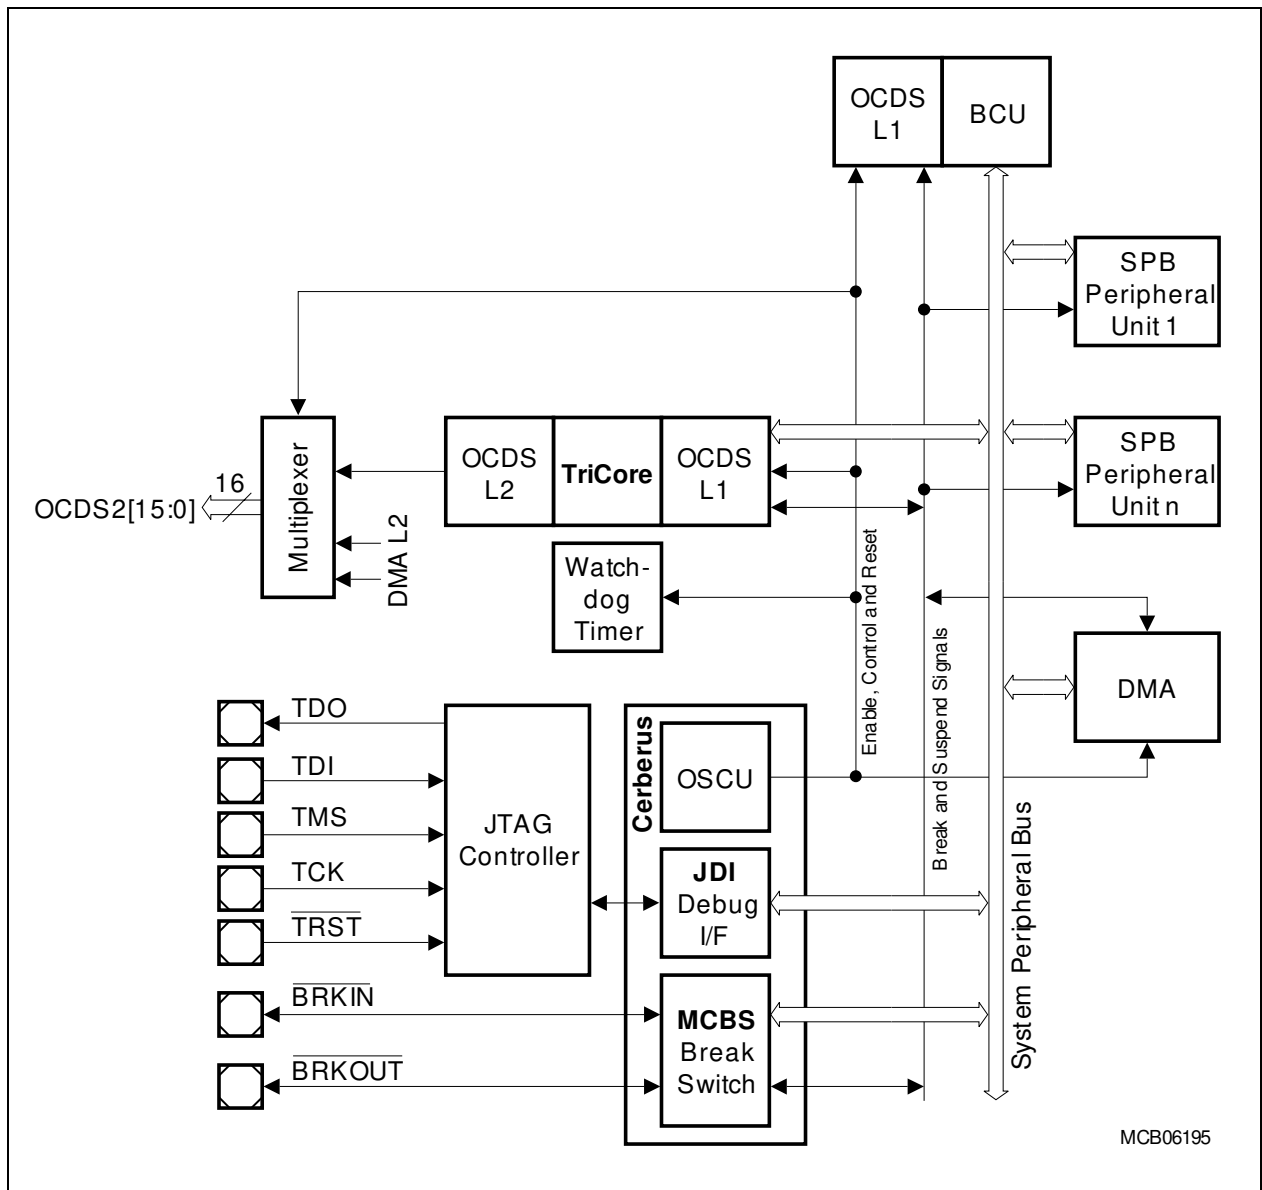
OCDS L1

BCU

SPB Peripheral Unit 1

Multiplexer

16

OCDS2[15:0]

OCDS L2

TriCore

OCDS L1

SPB Peripheral Unit n

DMA L2

Watch-dog Timer

Enable, Control and Reset

Break and Suspend Signals

DMA

TDO

TDI

TMS

TCK

$\overline{TRST}$

JTAG Controller

Cerberus

OSCU

JDI Debug I/F

$\overline{BRKIN}$

$\overline{BRKOUT}$

MCBS Break Switch

System Peripheral Bus

MCB06195